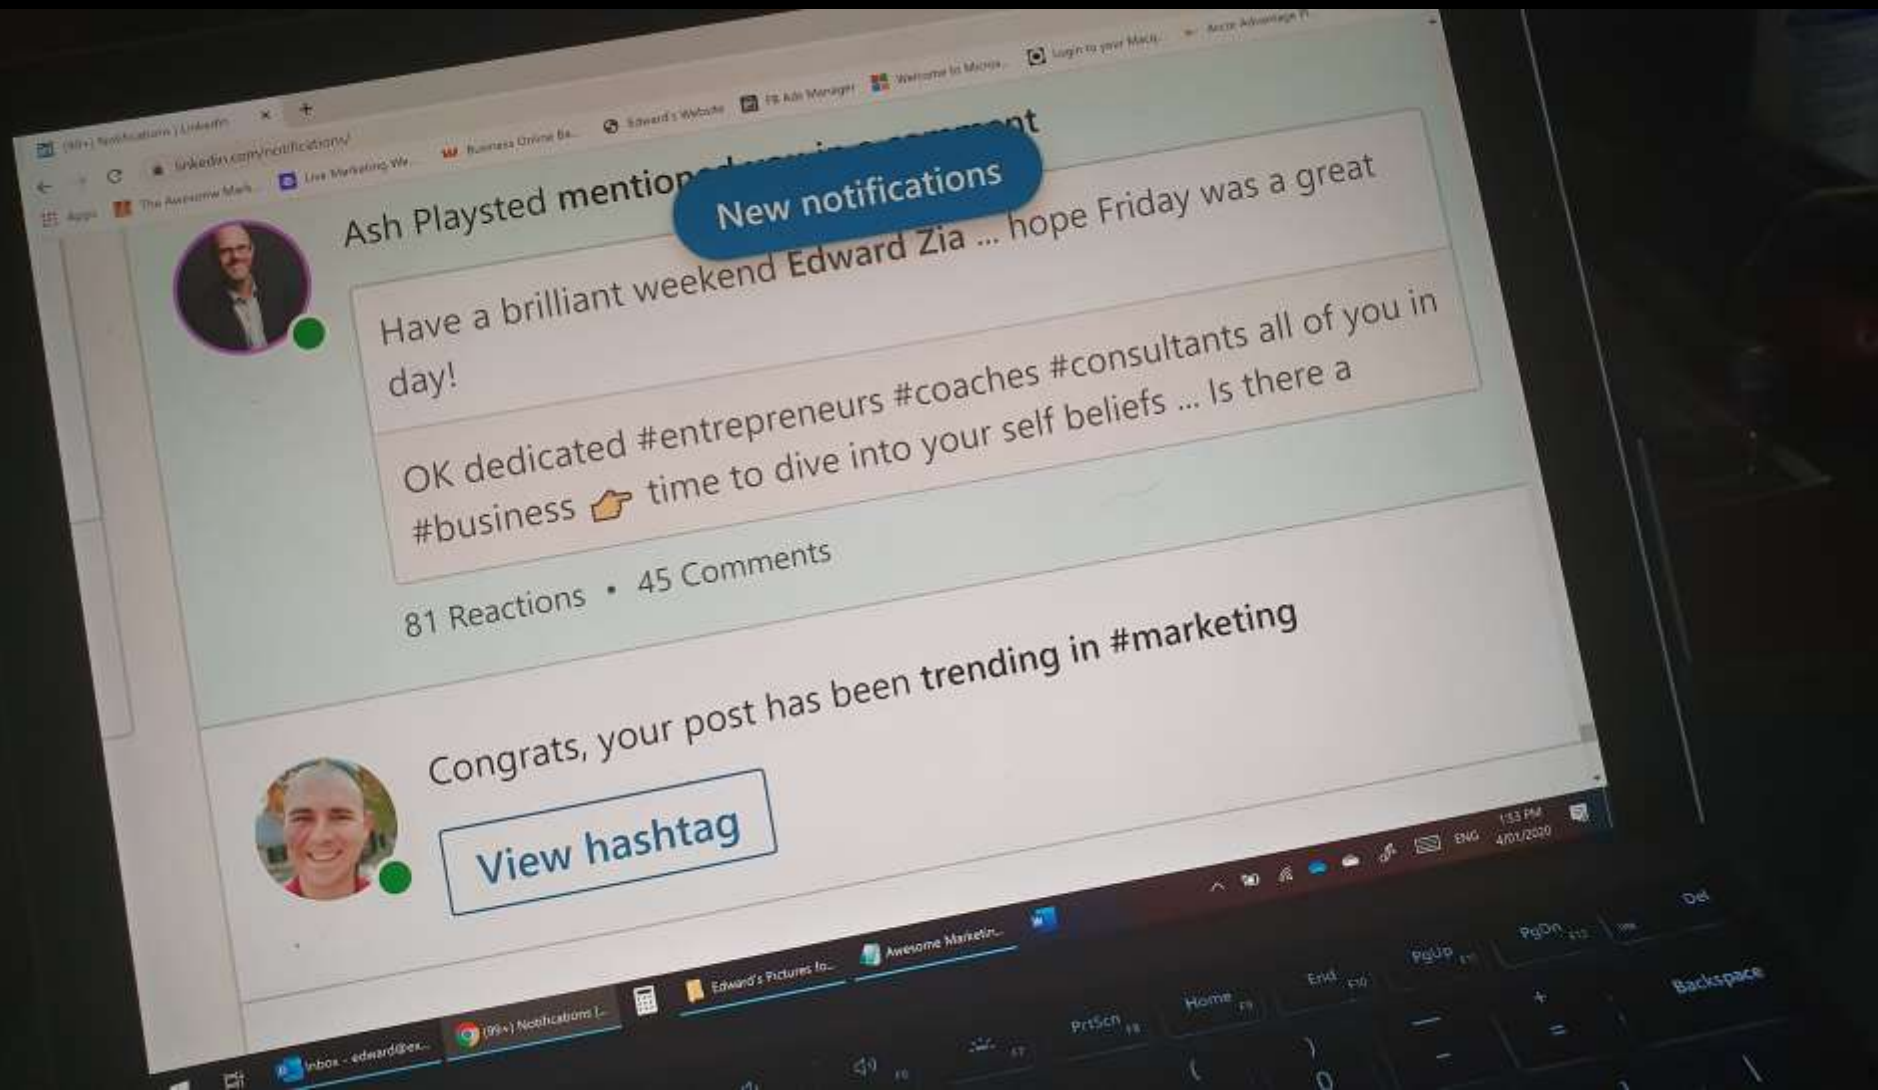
(99+) Notifications | LinkedIn ×  +

linkedin.com/notifications/

Apps  The Awesome Mark...  Live Marketing We...  Business Online Ba...  Edward's Website  FB Ads Manager  Welcome to Micros...  Login to your Macq...  Accor Advantage Pl...

Ash Playsted mentioned you in a comment

New notifications

Have a brilliant weekend Edward Zia ... hope Friday was a great day!

OK dedicated #entrepreneurs #coaches #consultants all of you in #business 👉 time to dive into your self beliefs ... Is there a

81 Reactions • 45 Comments

Congrats, your post has been trending in #marketing

View hashtag

Inbox - edward@ex...  (99+) Notifications |...  Edward's Pictures fo...  Awesome Marketin...

ENG  1:53 PM  4/01/2020

PrtScn  Home  End  PgUp  PgDn  Ins  Del  Backspace